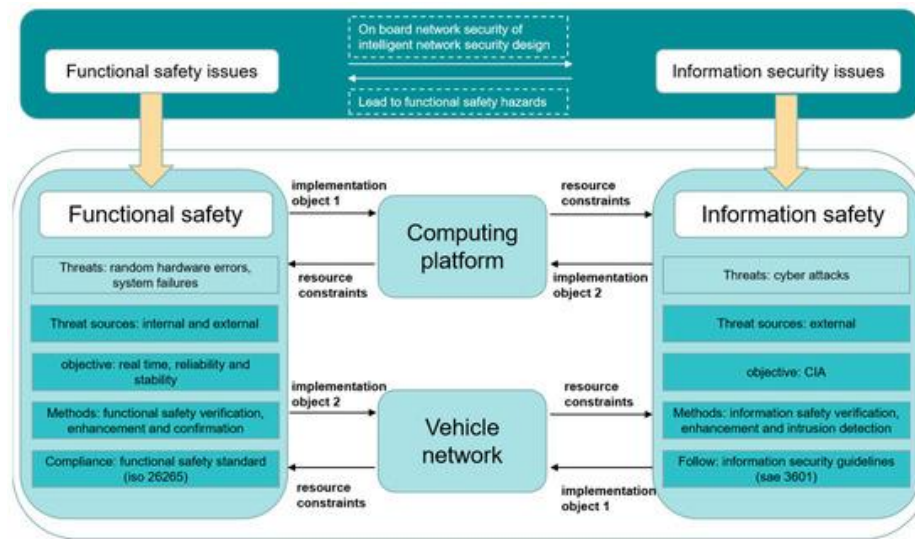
Functional safety issues

On board network security of intelligent network security design

Lead to functional safety hazards

Information security issues

Functional safety

Threats: random hardware errors, system failures

Threat sources: internal and external

objective: real time, reliability and stability

Methods: functional safety verification, enhancement and confirmation

Compliance: functional safety standard (iso 26265)

implementation object 1

resource constraints

Computing platform

resource constraints

implementation object 2

implementation object 2

resource constraints

Vehicle network

resource constraints

implementation object 1

Information safety

Threats: cyber attacks

Threat sources: external

objective: CIA

Methods: information safety verification, enhancement and intrusion detection

Follow: information security guidelines (sae 3601)